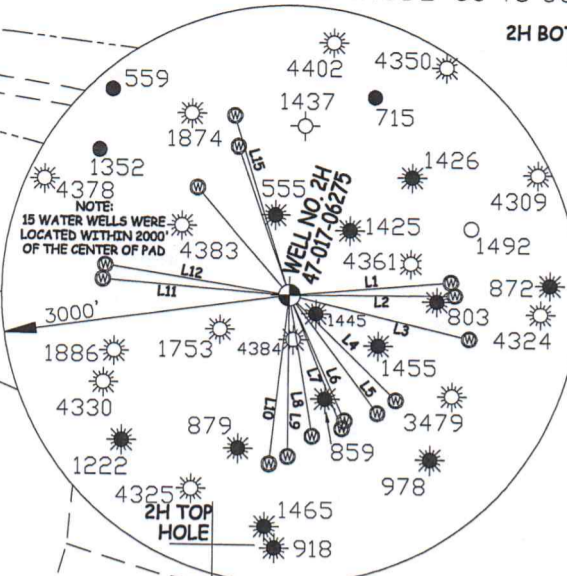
2H BOT

4402
4350
559
1437
715
1874
L15
1352
1426
4378
555
NOTE:
15 WATER WELLS WERE LOCATED WITHIN 2000' OF THE CENTER OF PAD
WELL NO. 2H
47-017-06275
4309
1425
4383
4361
1492
L1
L12
L2
872
L11
3000'
803
1445
L3
4324
L4
1886
1753
4384
1455
L6
L5
L7
L10
L8
L9
4330
3479
879
859
1222
978
4325
2H TOP HOLE
1465
918